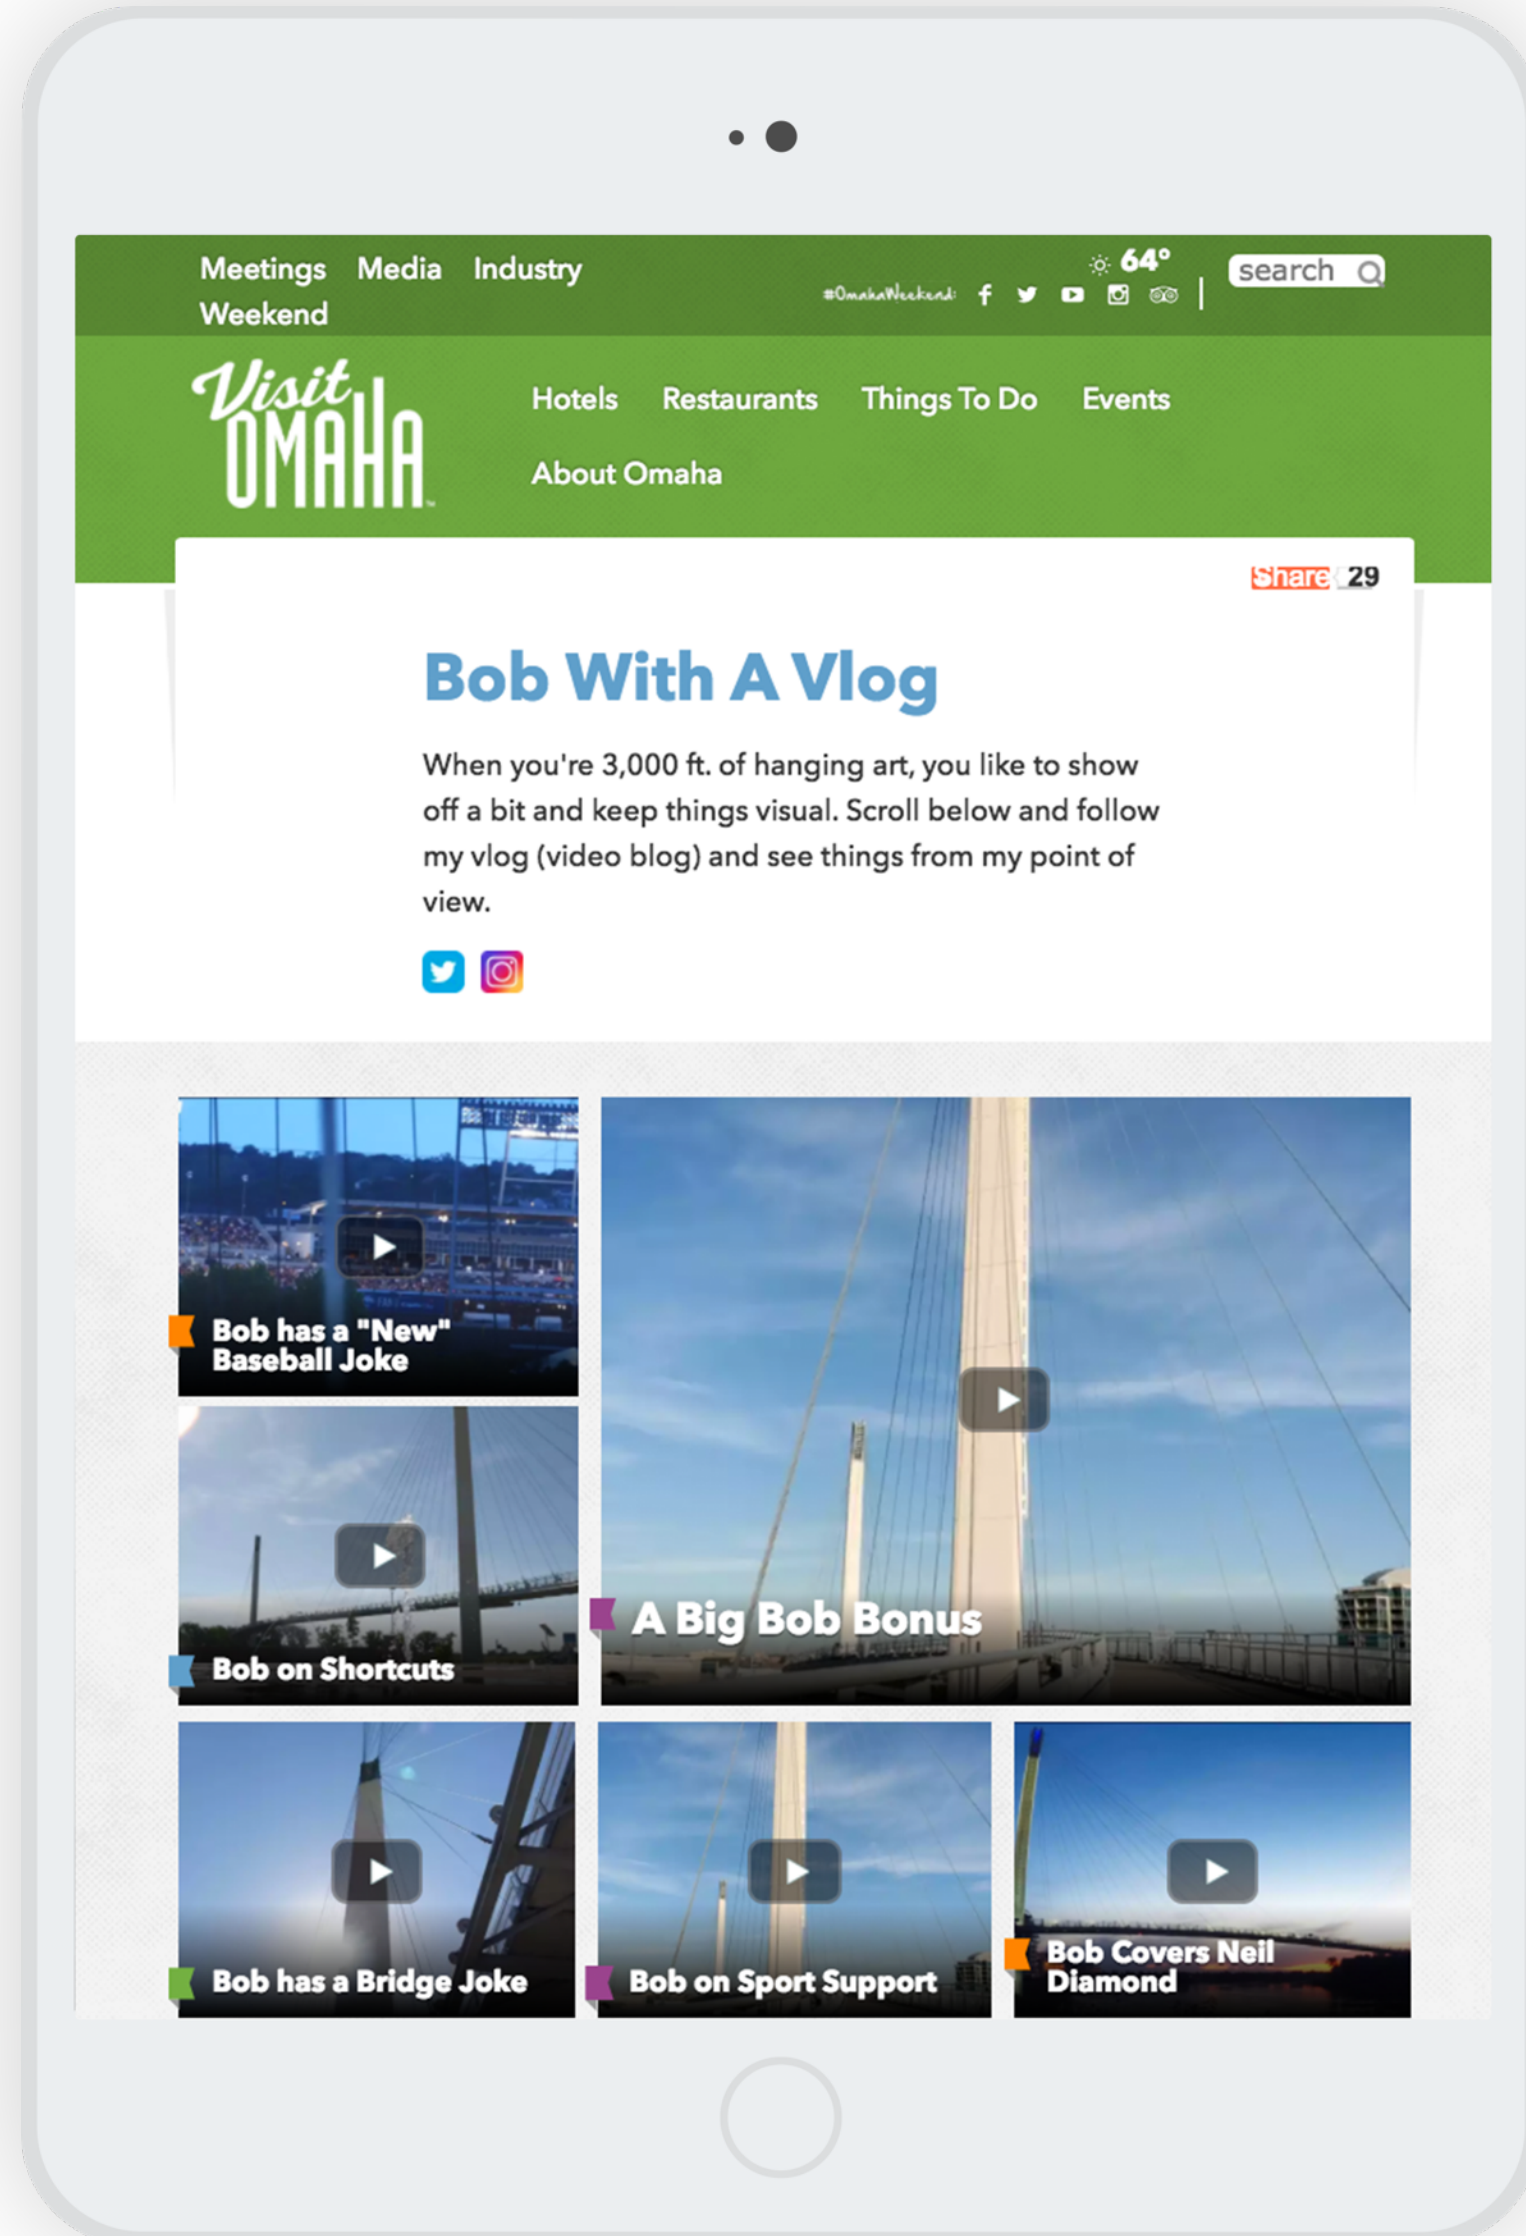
Meetings Media Industry Weekend

#OmahaWeekend 64° search

Visit OMAHA

Hotels Restaurants Things To Do Events About Omaha

Share 29

Bob With A Vlog

When you're 3,000 ft. of hanging art, you like to show off a bit and keep things visual. Scroll below and follow my vlog (video blog) and see things from my point of view.

Bob has a "New" Baseball Joke

A Big Bob Bonus

Bob on Shortcuts

Bob has a Bridge Joke

Bob on Sport Support

Bob Covers Neil Diamond